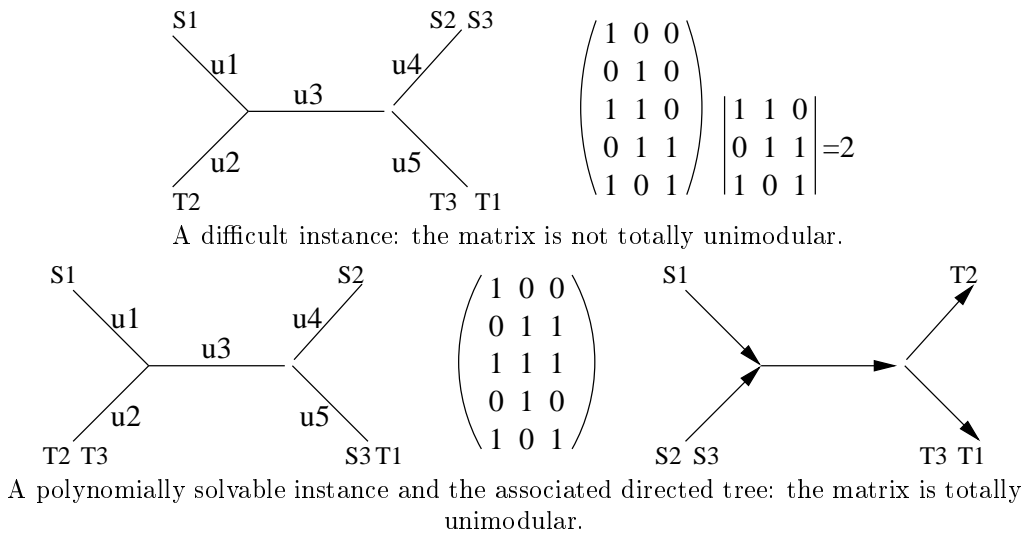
S1 S2 S3 u1 u4 u3 u2 u5 T2 T3 T1

$\begin{pmatrix} 1 & 0 & 0 \\ 0 & 1 & 0 \\ 1 & 1 & 0 \\ 0 & 1 & 1 \\ 1 & 0 & 1 \end{pmatrix}$ $\begin{vmatrix} 1 & 1 & 0 \\ 0 & 1 & 1 \\ 1 & 0 & 1 \end{vmatrix}=2$

A difficult instance: the matrix is not totally unimodular.

S1 S2 u1 u4 u3 u2 u5 T2 T3 S3 T1

$\begin{pmatrix} 1 & 0 & 0 \\ 0 & 1 & 1 \\ 1 & 1 & 1 \\ 0 & 1 & 0 \\ 1 & 0 & 1 \end{pmatrix}$

S1 T2 S2 S3 T3 T1

A polynomially solvable instance and the associated directed tree: the matrix is totally unimodular.